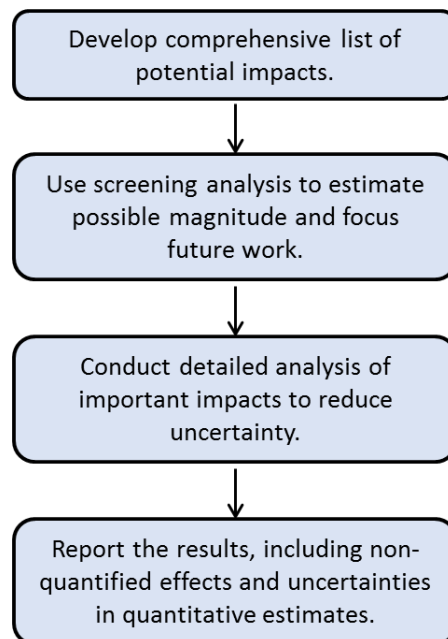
Develop comprehensive list of potential impacts.

Use screening analysis to estimate possible magnitude and focus future work.

Conduct detailed analysis of important impacts to reduce uncertainty.

Report the results, including non-quantified effects and uncertainties in quantitative estimates.